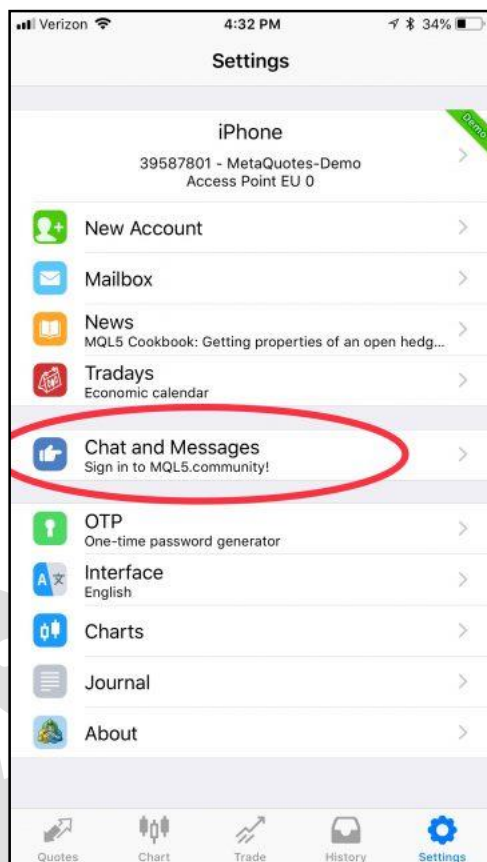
Verizon 4:32 PM 34%

Settings

iPhone
39587801 - MetaQuotes-Demo
Access Point EU 0

Demo

New Account

Mailbox

News
MQL5 Cookbook: Getting properties of an open hedg...

Tradays
Economic calendar

Chat and Messages
Sign in to MQL5.community!

OTP
One-time password generator

Interface
English

Charts

Journal

About

Quotes Chart Trade History Settings